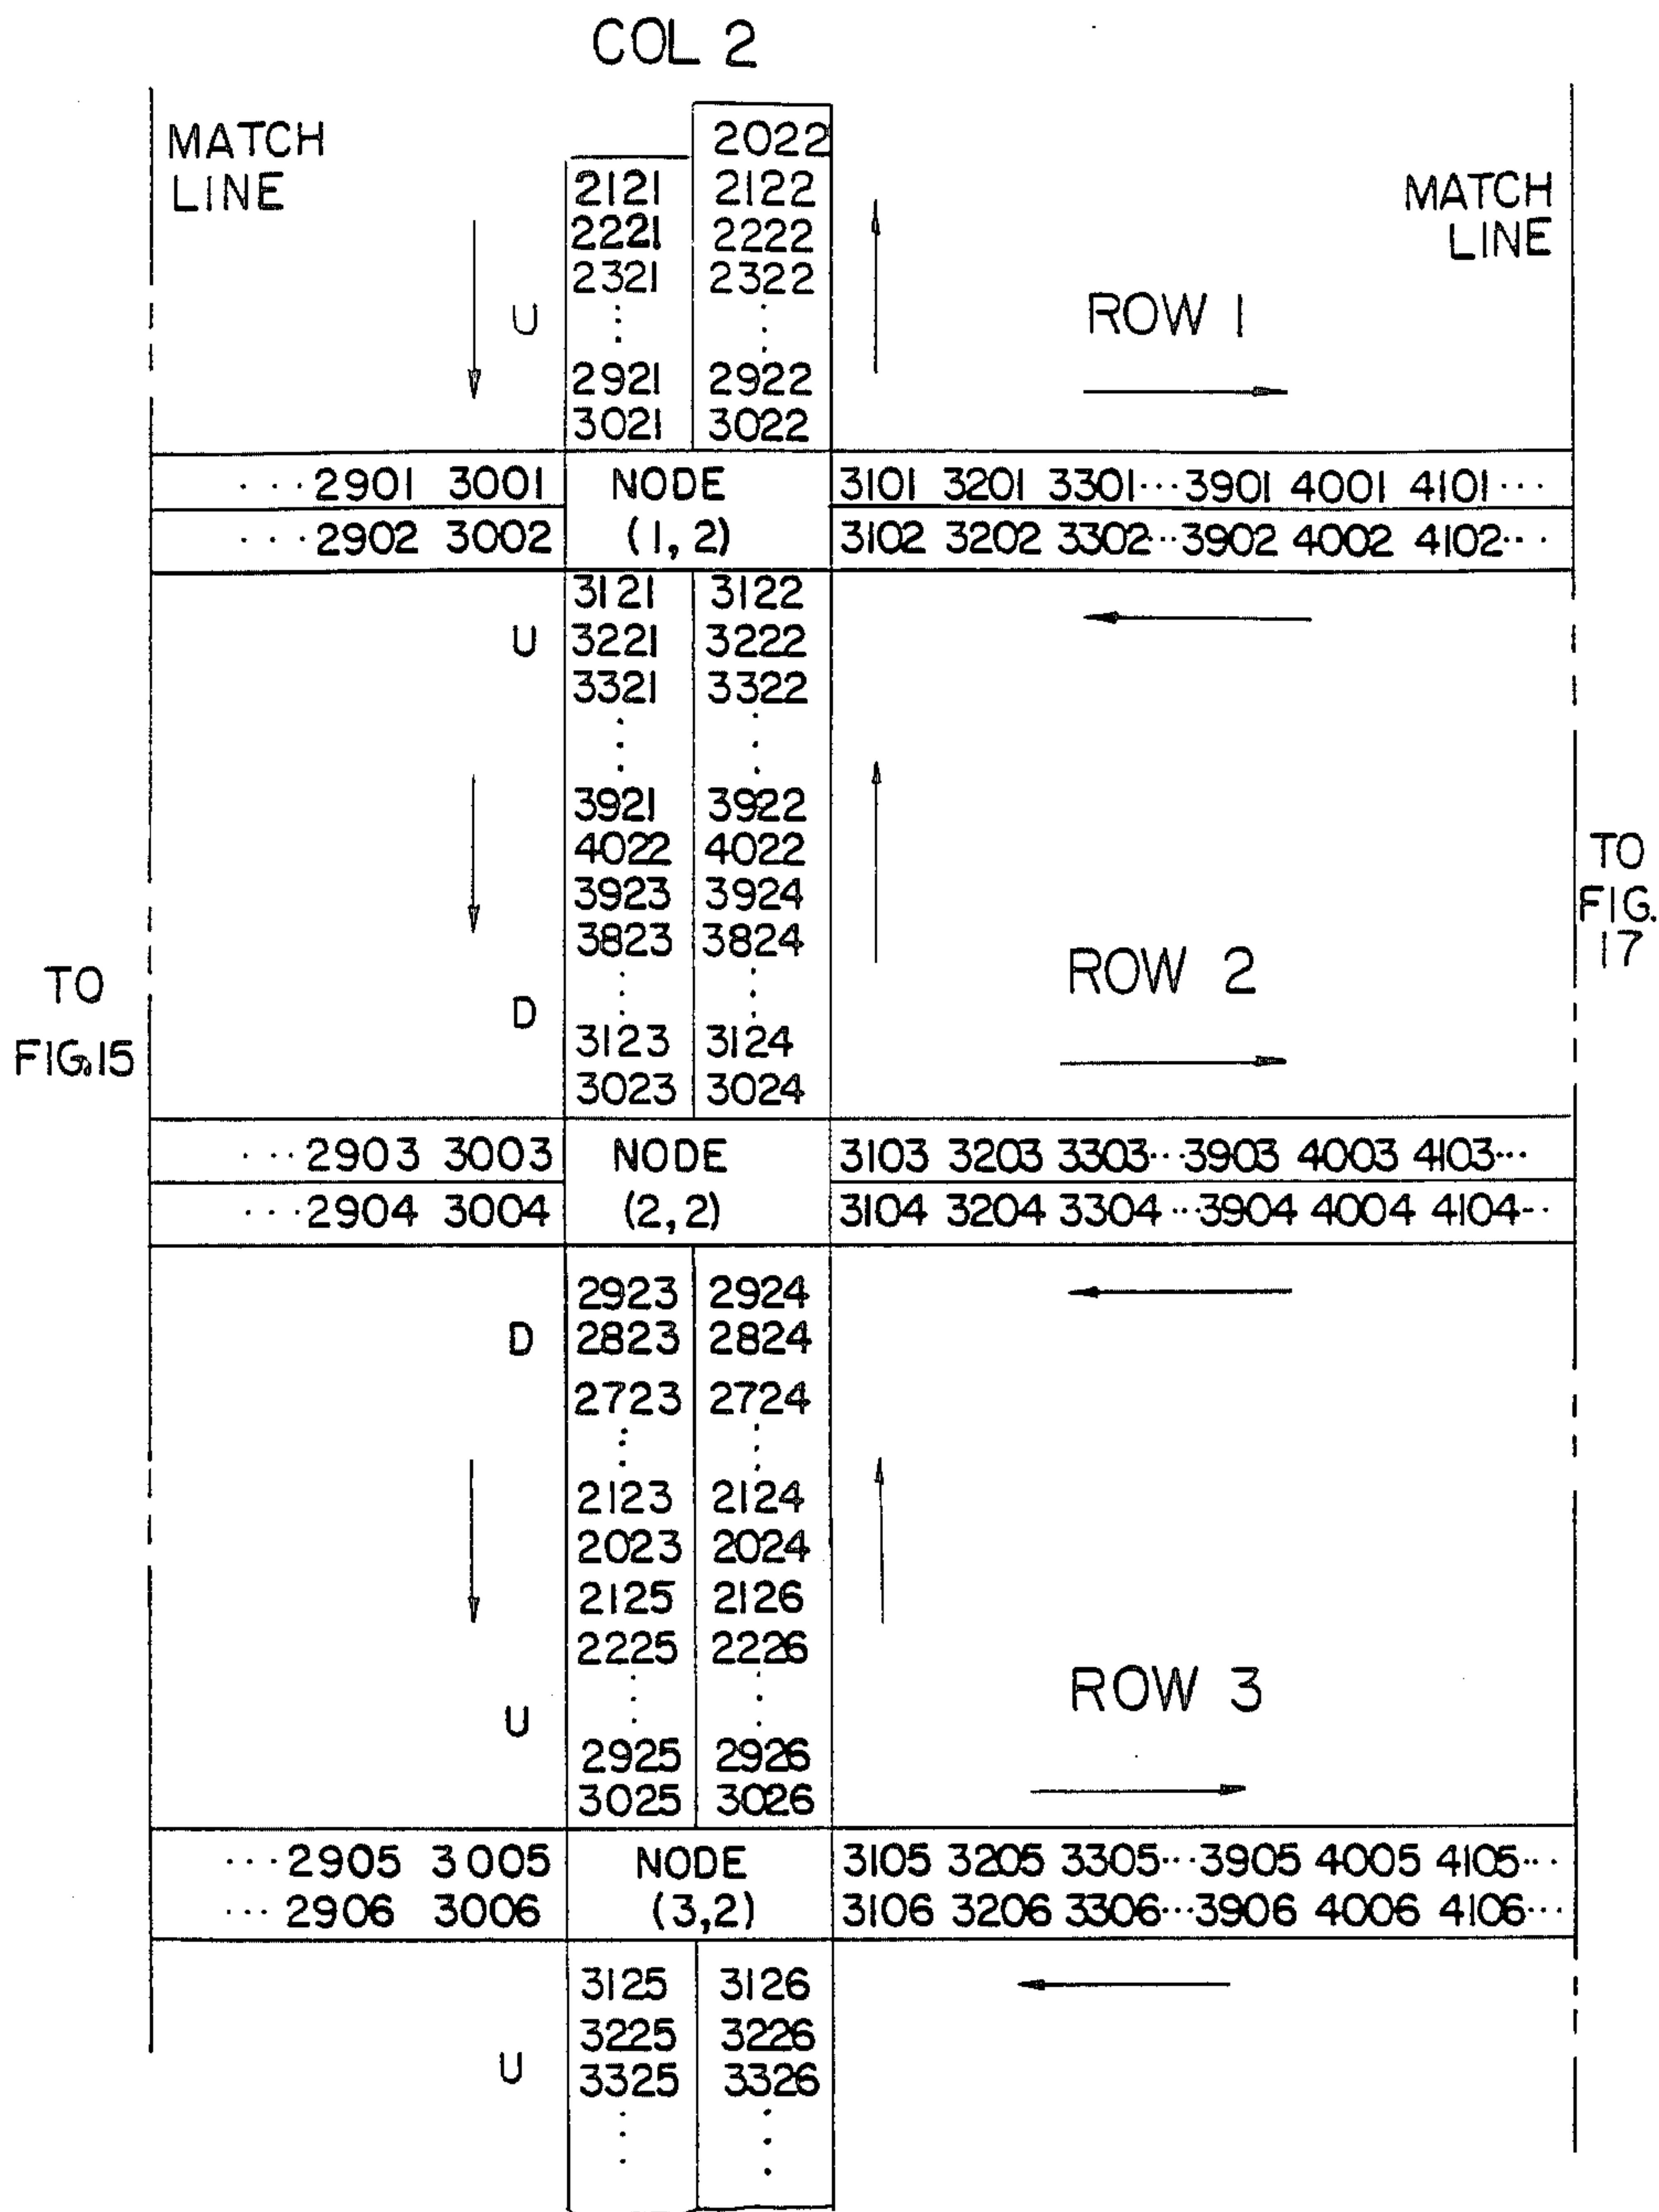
COL 2

MATCH LINE

MATCH LINE

2022
2121 2122
2221 2222
2321 2322
U
2921 2922
3021 3022

ROW 1

···2901 3001 NODE (1, 2) 3101 3201 3301···3901 4001 4101···
···2902 3002 3102 3202 3302··3902 4002 4102··

3121 3122
U 3221 3222
3321 3322
3921 3922
4022 4022
3923 3924
3823 3824
D
3123 3124
3023 3024

ROW 2

TO FIG.15

TO FIG. 17

···2903 3003 NODE (2, 2) 3103 3203 3303··3903 4003 4103···
···2904 3004 3104 3204 3304··3904 4004 4104··

2923 2924
D 2823 2824
2723 2724
2123 2124
2023 2024
2125 2126
2225 2226
U
2925 2926
3025 3026

ROW 3

···2905 3005 NODE (3,2) 3105 3205 3305···3905 4005 4105···
···2906 3006 3106 3206 3306··3906 4006 4106···

3125 3126
3225 3226
U 3325 3326